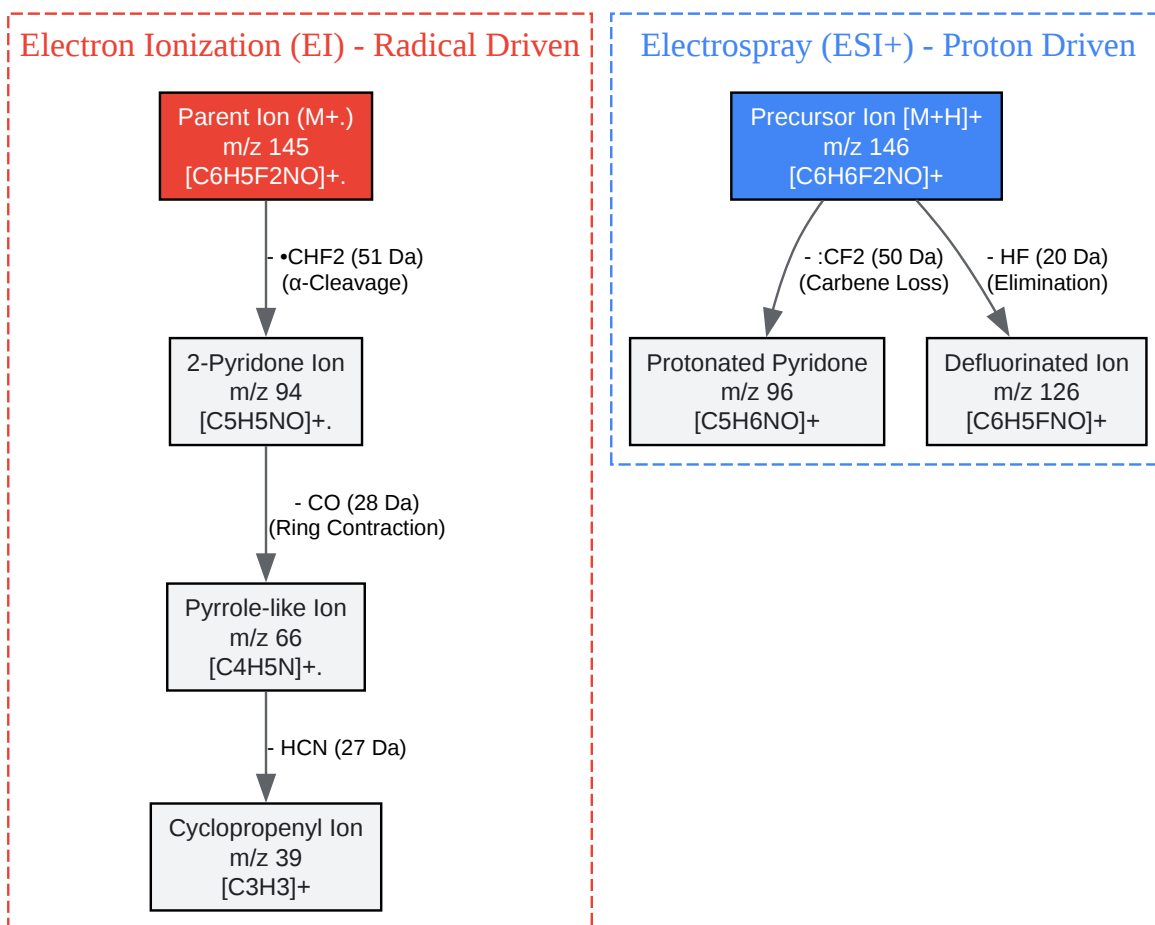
Electron Ionization (EI) - Radical Driven

Parent Ion (M+.)
m/z 145
[C6H5F2NO]+.

- •CHF2 (51 Da)
(α-Cleavage)

2-Pyridone Ion
m/z 94
[C5H5NO]+.

- CO (28 Da)
(Ring Contraction)

Pyrrole-like Ion
m/z 66
[C4H5N]+.

- HCN (27 Da)

Cyclopropenyl Ion
m/z 39
[C3H3]+

Electrospray (ESI+) - Proton Driven

Precursor Ion [M+H]+
m/z 146
[C6H6F2NO]+

- :CF2 (50 Da)
(Carbene Loss)

- HF (20 Da)
(Elimination)

Protonated Pyridone
m/z 96
[C5H6NO]+

Defluorinated Ion
m/z 126
[C6H5FNO]+